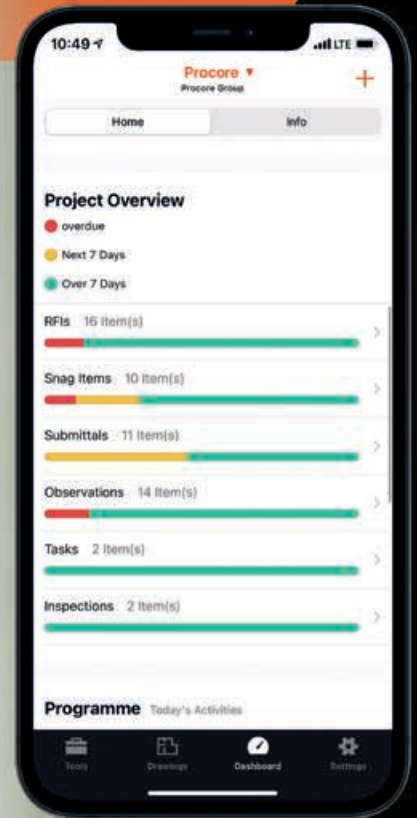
10:49
LTE

Procore ▾
Procore Group

+

Home
Info

Project Overview
overdue
Next 7 Days
Over 7 Days

RFIs 16 Item(s)
Snag Items 10 Item(s)
Submittals 11 Item(s)
Observations 14 Item(s)
Tasks 2 Item(s)
Inspections 2 Item(s)

Programme Today's Activities

Tools
Drawings
Dashboard
Settings